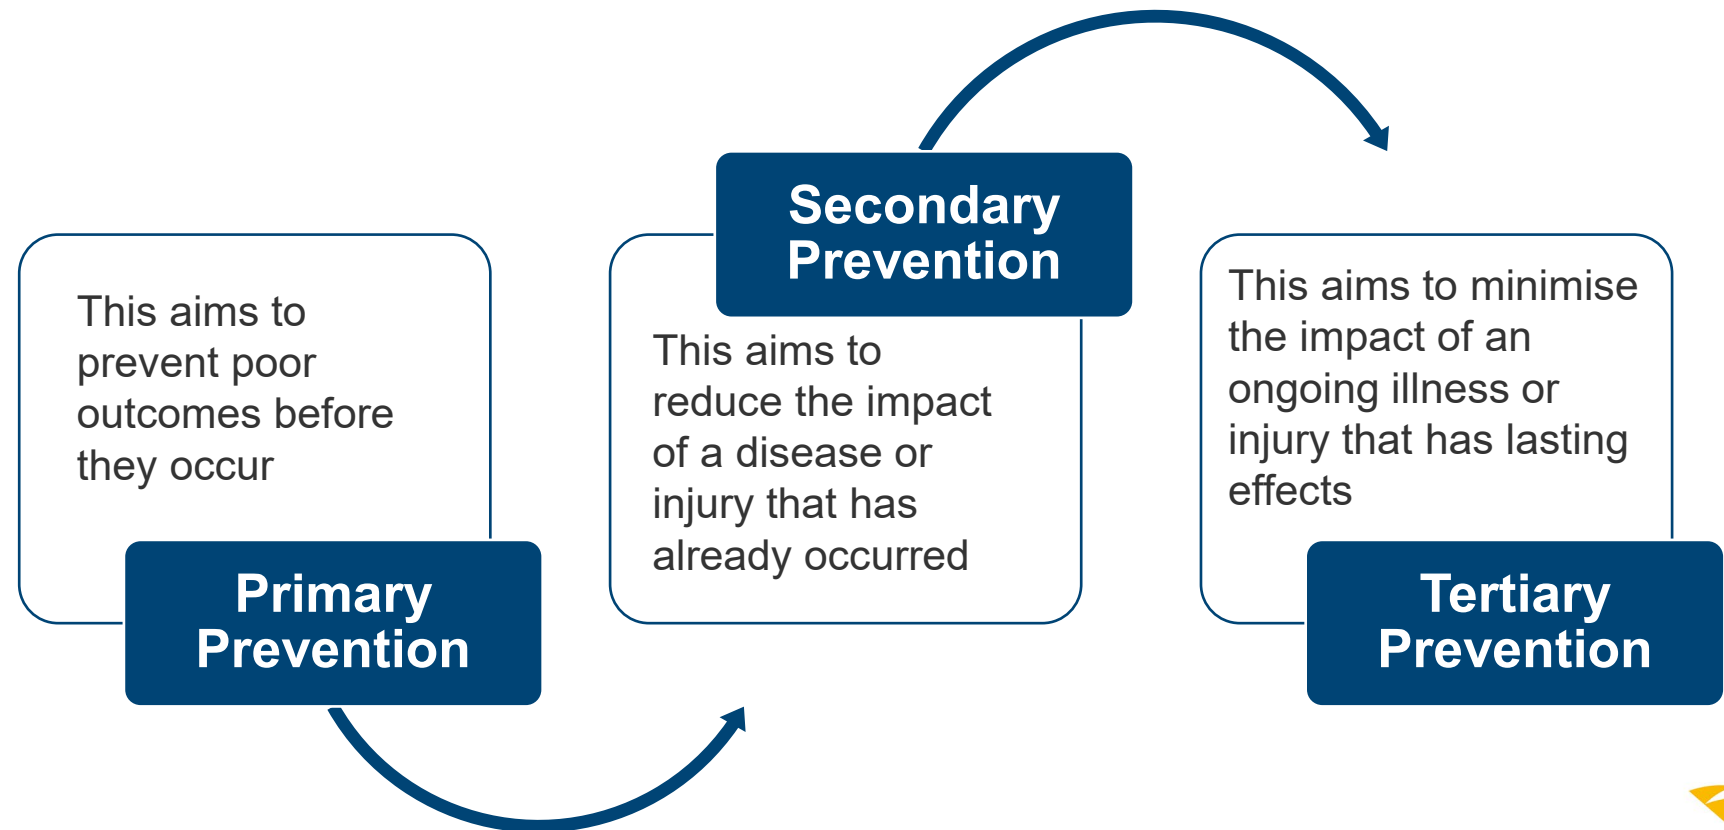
This aims to prevent poor outcomes before they occur

Primary Prevention

Secondary Prevention

This aims to reduce the impact of a disease or injury that has already occurred

This aims to minimise the impact of an ongoing illness or injury that has lasting effects

Tertiary Prevention